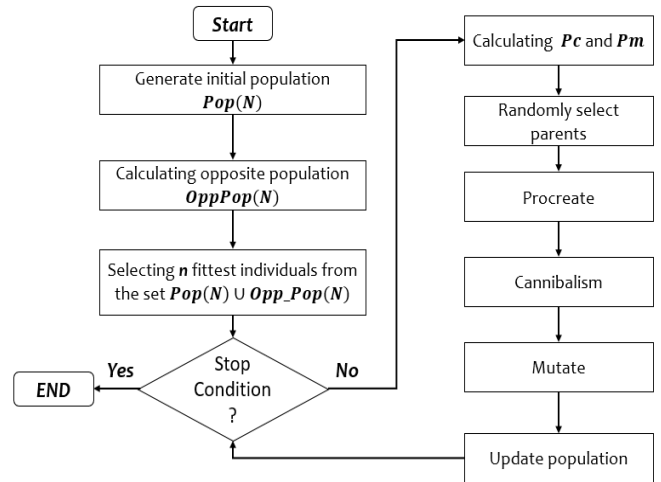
Start

Generate initial population $\boldsymbol{Pop(N)}$

Calculating opposite population $\boldsymbol{OppPop(N)}$

Selecting $\boldsymbol{n}$ fittest individuals from the set $\boldsymbol{Pop(N)} \cup \boldsymbol{Opp\_Pop(N)}$

Stop Condition ?

Yes

END

No

Calculating $\boldsymbol{Pc}$ and $\boldsymbol{Pm}$

Randomly select parents

Procreate

Cannibalism

Mutate

Update population